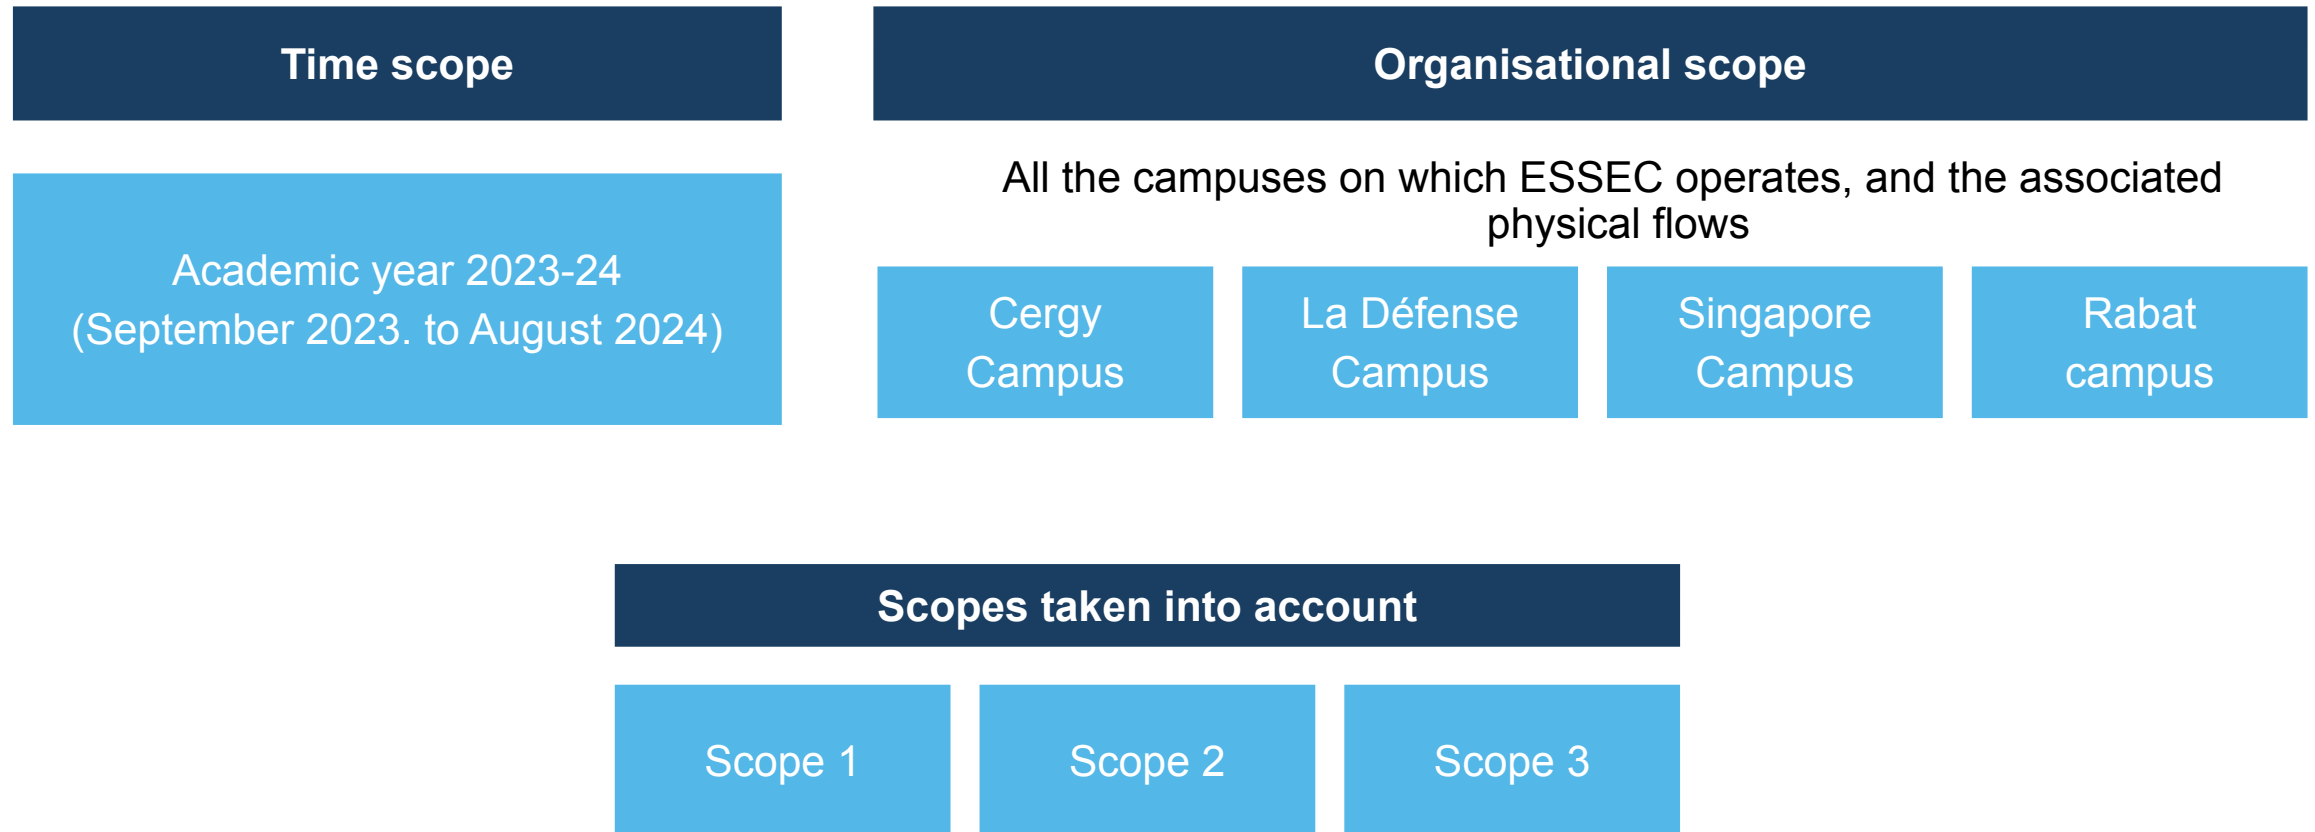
Time scope

Academic year 2023-24
(September 2023. to August 2024)

Organisational scope

All the campuses on which ESSEC operates, and the associated physical flows

Cergy Campus

La Défense Campus

Singapore Campus

Rabat campus

Scopes taken into account

Scope 1

Scope 2

Scope 3